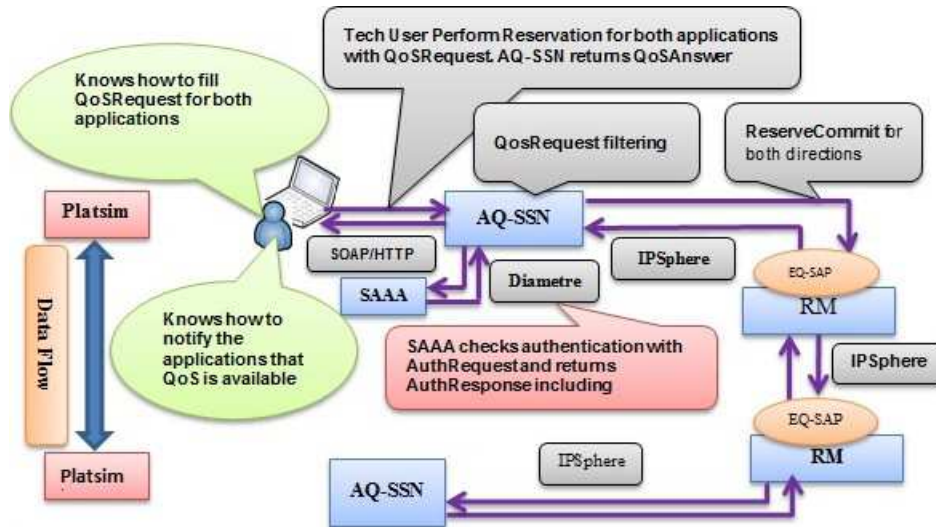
Tech User Perform Reservation for both applications with QoSRequest. AQ-SSN returns QoSAnswer

Knows how to fill QoSRequest for both applications

QosRequest filtering

ReserveCommit for both directions

Platsim

AQ-SSN

SOAP/HTTP

IPSphere

EQ-SAP

SAAA

Diametre

RM

Data Flow

Knows how to notify the applications that QoS is available

SAAA checks authentication with AuthRequest and returns AuthResponse including

IPSphere

EQ-SAP

RM

IPSphere

Platsim

AQ-SSN